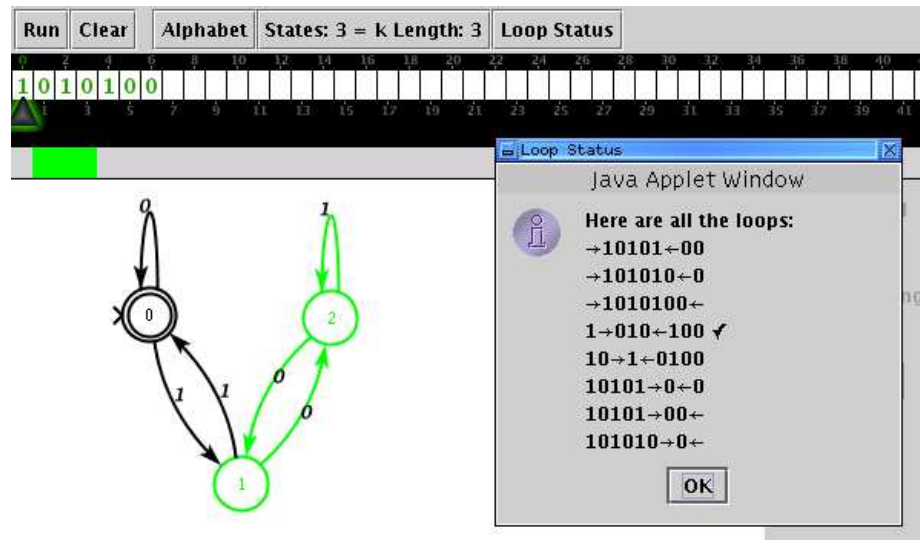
Run Clear Alphabet States: 3 = k Length: 3 Loop Status

0 2 4 6 8 10 12 14 16 18 20 22 24 26 28 30 32 34 36 38 40

1 0 1 0 1 0 0

1 3 5 7 9 11 13 15 17 19 21 23 25 27 29 31 33 35 37 39 41

Loop Status

Java Applet Window

Here are all the loops:

→10101←00

→101010←0

→1010100←

1→010←100 ✓

10→1←0100

10101→0←0

10101→00←

101010→0←

OK

0

1

0

2

1

0

1

1

0

1